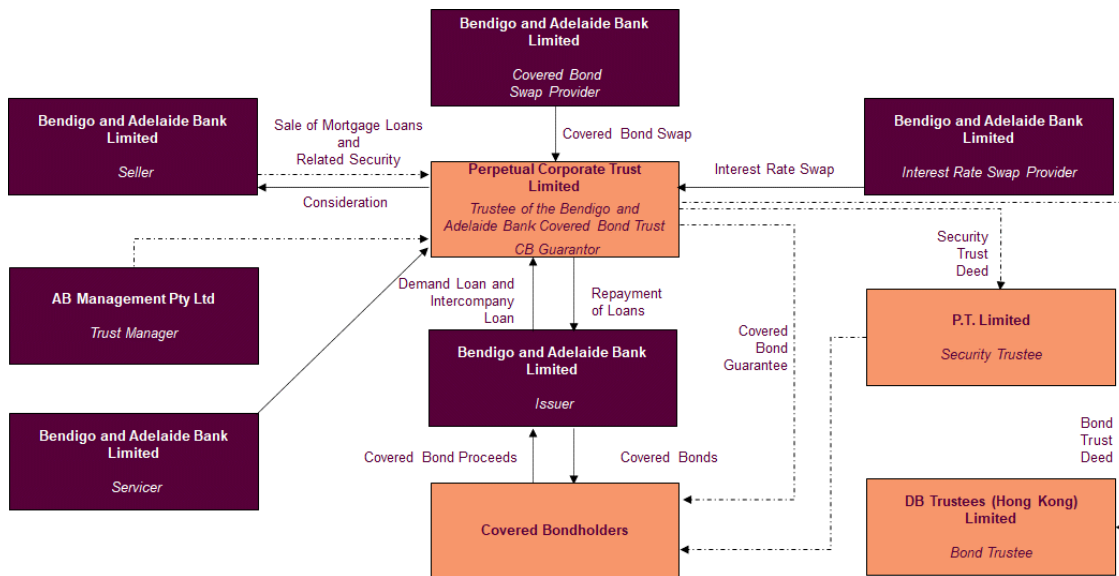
Bendigo and Adelaide Bank Limited

Covered Bond Swap Provider

Bendigo and Adelaide Bank Limited

Seller

Sale of Mortgage Loans and Related Security

Covered Bond Swap

Bendigo and Adelaide Bank Limited

Interest Rate Swap Provider

Interest Rate Swap

Perpetual Corporate Trust Limited

Trustee of the Bendigo and Adelaide Bank Covered Bond Trust

CB Guarantor

Consideration

Security Trust Deed

AB Management Pty Ltd

Trust Manager

Demand Loan and Intercompany Loan

Repayment of Loans

P.T. Limited

Security Trustee

Covered Bond Guarantee

Bendigo and Adelaide Bank Limited

Issuer

Bendigo and Adelaide Bank Limited

Servicer

Bond Trust Deed

Covered Bond Proceeds

Covered Bonds

Covered Bondholders

DB Trustees (Hong Kong) Limited

Bond Trustee